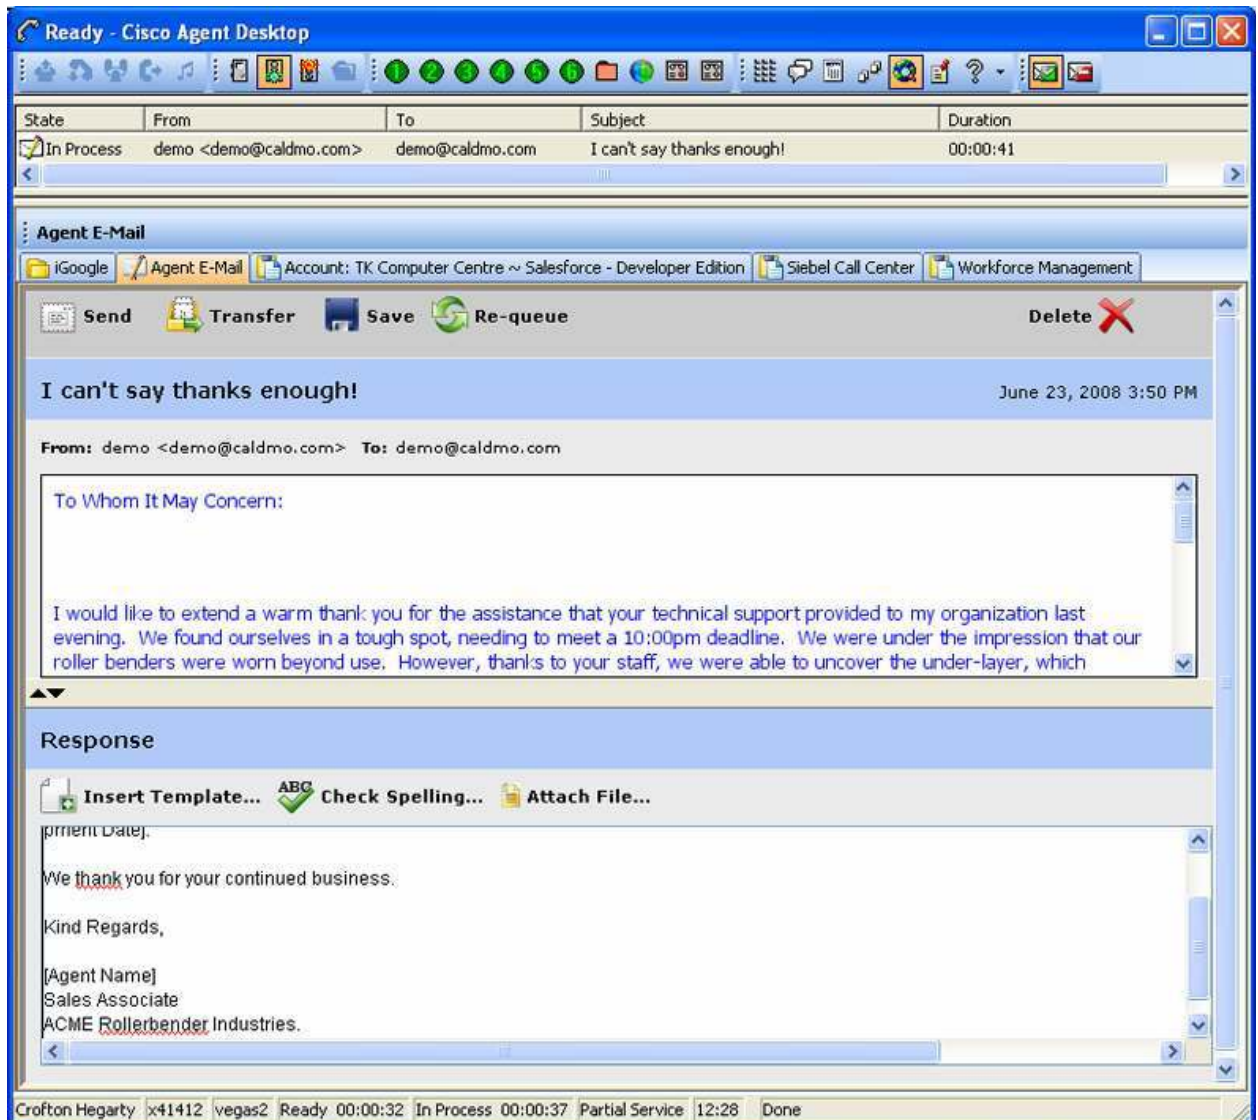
Ready - Cisco Agent Desktop

| State | From | To | Subject | Duration |
|---|---|---|---|---|
| In Process | demo <demo@caldmo.com> | demo@caldmo.com | I can't say thanks enough! | 00:00:41 |

Agent E-Mail

iGoogle | Agent E-Mail | Account: TK Computer Centre ~ Salesforce - Developer Edition | Siebel Call Center | Workforce Management

Send Transfer Save Re-queue Delete

I can't say thanks enough!

June 23, 2008 3:50 PM

From: demo <demo@caldmo.com> To: demo@caldmo.com

To Whom It May Concern:

I would like to extend a warm thank you for the assistance that your technical support provided to my organization last evening. We found ourselves in a tough spot, needing to meet a 10:00pm deadline. We were under the impression that our roller benders were worn beyond use. However, thanks to your staff, we were able to uncover the under-layer, which

Response

Insert Template... Check Spelling... Attach File...

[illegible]pment Date].

We thank you for your continued business.

Kind Regards,

[Agent Name]
Sales Associate
ACME Rollerbender Industries.

Crofton Hegarty x41412 vegas2 Ready 00:00:32 In Process 00:00:37 Partial Service 12:28 Done